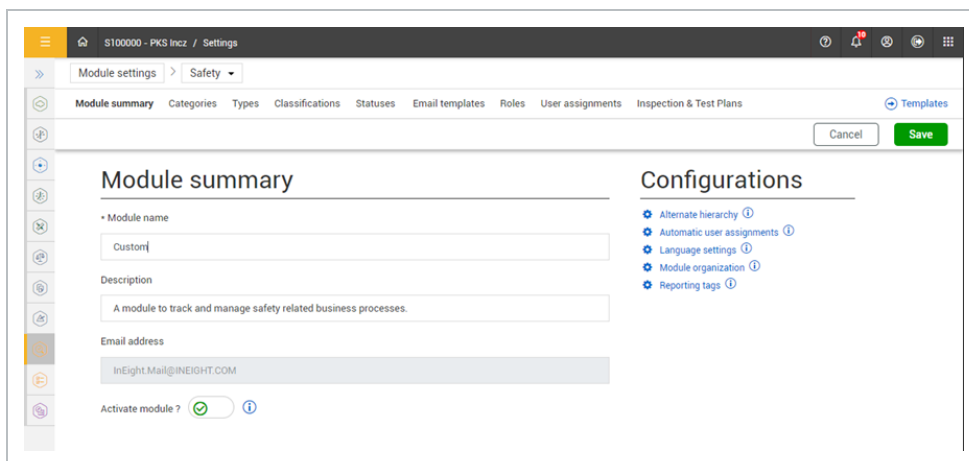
S100000 - PKS Incz / Settings

10

Module settings > Safety

Module summary Categories Types Classifications Statuses Email templates Roles User assignments Inspection & Test Plans

Templates

Cancel Save

Module summary

• Module name

Custom

Description

A module to track and manage safety related business processes.

Email address

InEight.Mail@INEIGHT.COM

Activate module ?

Configurations

Alternate hierarchy

Automatic user assignments

Language settings

Module organization

Reporting tags